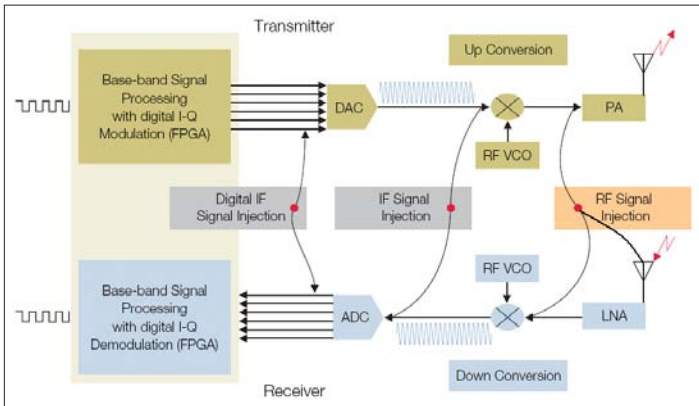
Transmitter

Base-band Signal Processing with digital I-Q Modulation (FPGA)

DAC

Up Conversion

PA

RF VCO

Digital IF Signal Injection

IF Signal Injection

RF Signal Injection

RF VCO

Base-band Signal Processing with digital I-Q Demodulation (FPGA)

ADC

LNA

Down Conversion

Receiver